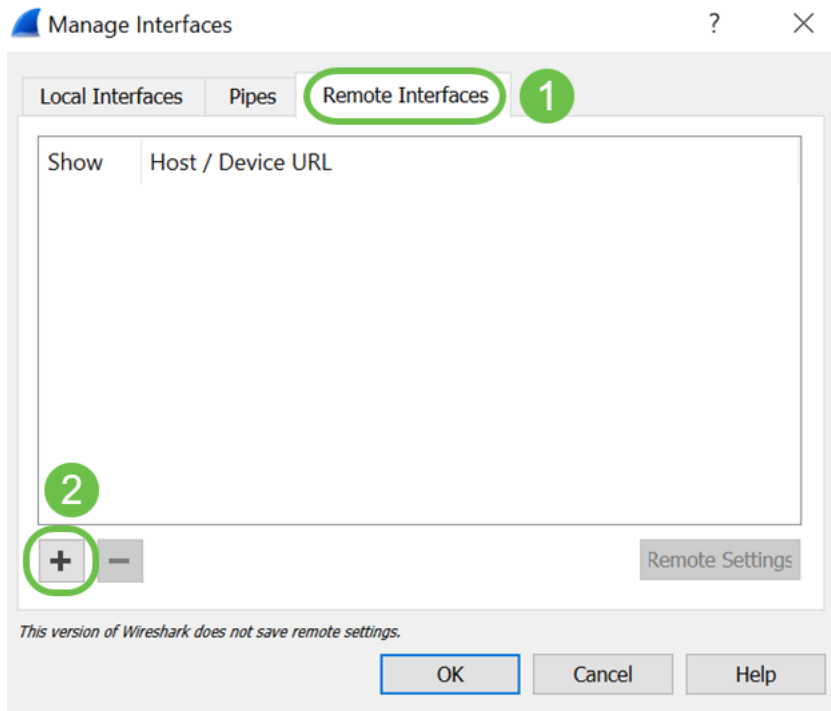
Manage Interfaces

?

Local Interfaces | Pipes | Remote Interfaces

1

| Show | Host / Device URL |
|---|---|

2

+ −

Remote Settings

This version of Wireshark does not save remote settings.

OK Cancel Help